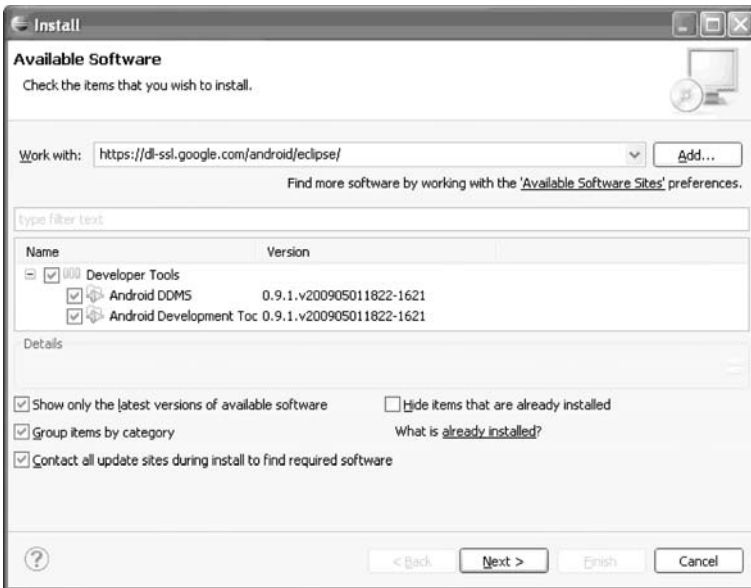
Install

Available Software

Check the items that you wish to install.

Work with: https://dl-ssl.google.com/android/eclipse/ Add...

Find more software by working with the 'Available Software Sites' preferences.

type filter text

| Name | Version |
|---|---|
| Developer Tools | |
| Android DDMS | 0.9.1.v200905011822-1621 |
| Android Development Toc | 0.9.1.v200905011822-1621 |

Details

Show only the latest versions of available software

Hide items that are already installed

Group items by category

What is already installed?

Contact all update sites during install to find required software

< Back Next > Finish Cancel